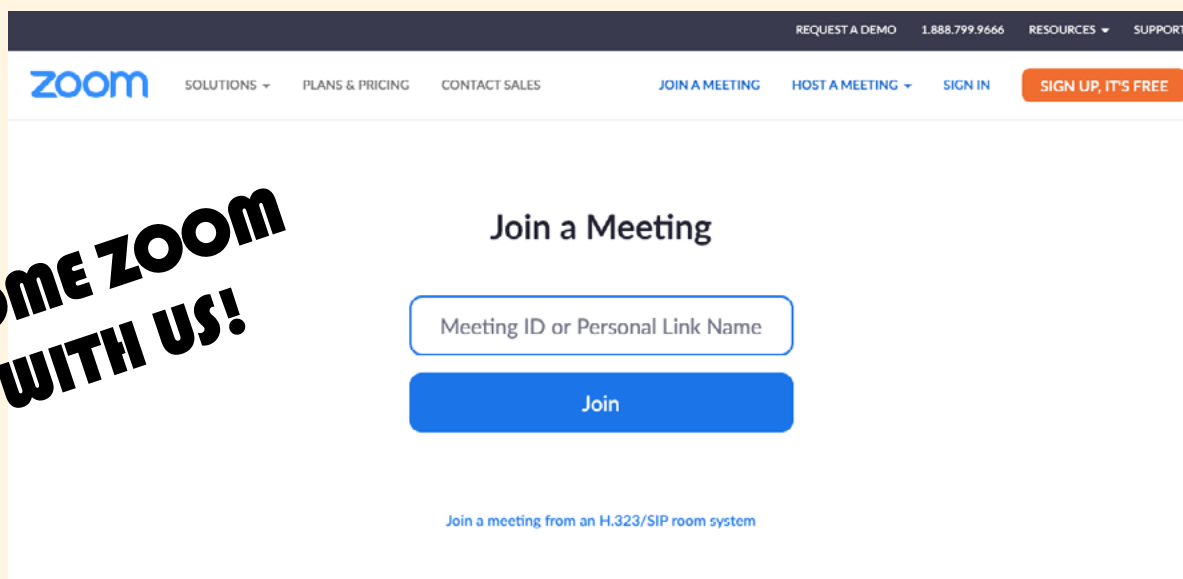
REQUEST A DEMO 1.888.799.9666 RESOURCES SUPPORT

zoom SOLUTIONS PLANS & PRICING CONTACT SALES JOIN A MEETING HOST A MEETING SIGN IN SIGN UP, IT'S FREE

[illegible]ME ZOOM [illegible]WITH US!

Join a Meeting

Meeting ID or Personal Link Name

Join

Join a meeting from an H.323/SIP room system